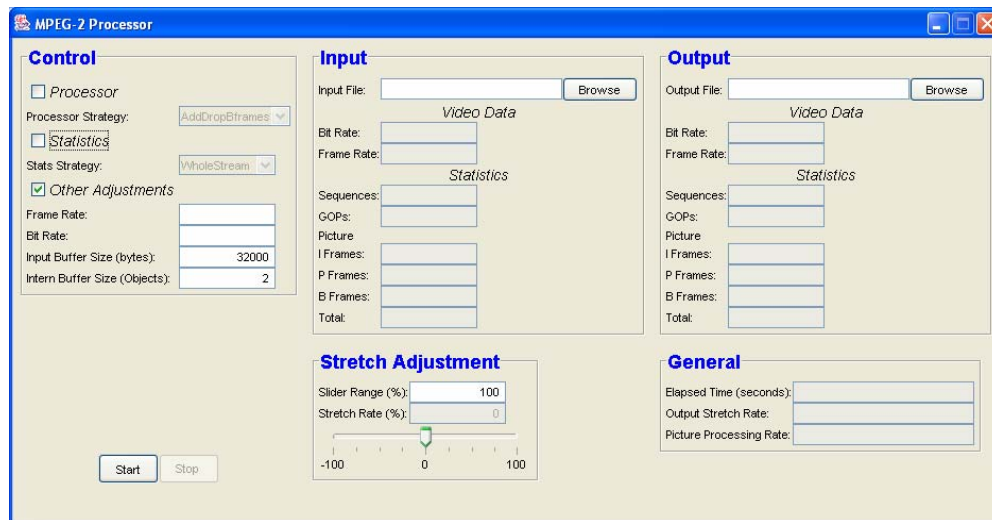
MPEG-2 Processor

Control

Processor

Processor Strategy: AddDropBframes

Statistics

Stats Strategy: WholeStream

Other Adjustments

Frame Rate:

Bit Rate:

Input Buffer Size (bytes): 32000

Intern Buffer Size (Objects): 2

Start Stop

Input

Input File: Browse

Video Data

Bit Rate:

Frame Rate:

Statistics

Sequences:

GOPs:

Picture

I Frames:

P Frames:

B Frames:

Total:

Stretch Adjustment

Slider Range (%): 100

Stretch Rate (%): 0

-100 0 100

Output

Output File: Browse

Video Data

Bit Rate:

Frame Rate:

Statistics

Sequences:

GOPs:

Picture

I Frames:

P Frames:

B Frames:

Total:

General

Elapsed Time (seconds):

Output Stretch Rate:

Picture Processing Rate: